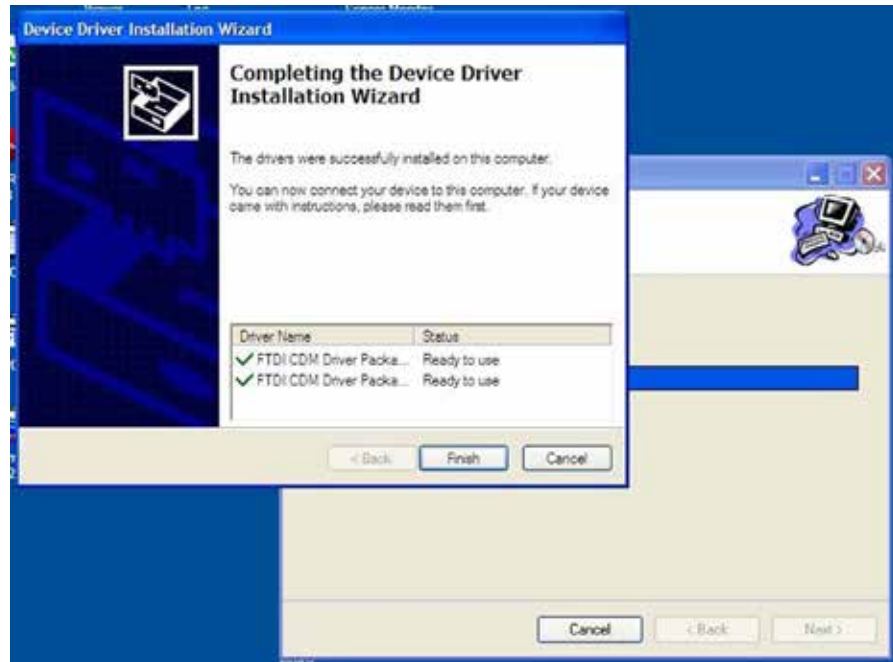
Device Driver Installation Wizard

Completing the Device Driver Installation Wizard

The drivers were successfully installed on this computer.

You can now connect your device to this computer. If your device came with instructions, please read them first.

| Driver Name | Status |
|---|---|
| FTDI CDM Driver Packa... | Ready to use |
| FTDI CDM Driver Packa... | Ready to use |

< Back Finish Cancel

Cancel < Back Next >